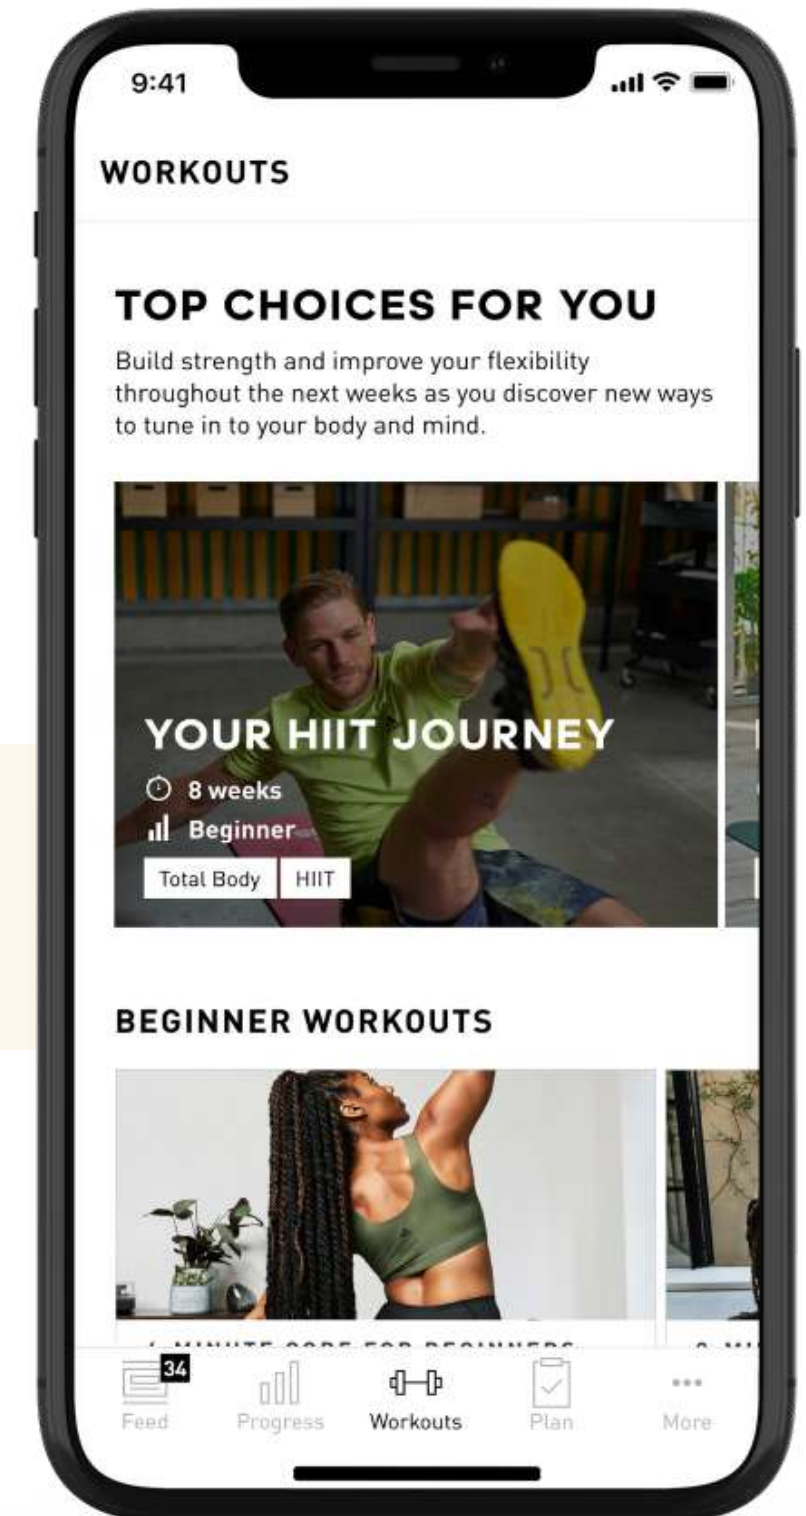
9:41

WORKOUTS

TOP CHOICES FOR YOU

Build strength and improve your flexibility throughout the next weeks as you discover new ways to tune in to your body and mind.

YOUR HIIT JOURNEY
8 weeks
Beginner
Total Body HIIT

BEGINNER WORKOUTS

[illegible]

34
Feed Progress Workouts Plan More